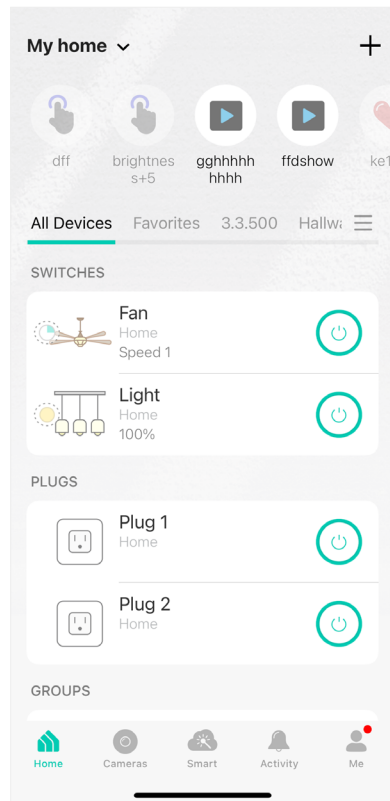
My home ⌄

+

dff

brightness+5

ggghhhhhhhhh

ffdshow

ke1

All Devices Favorites 3.3.500 Hallwa

SWITCHES

Fan
Home
Speed 1

Light
Home
100%

PLUGS

Plug 1
Home

Plug 2
Home

GROUPS

Home Cameras Smart Activity Me